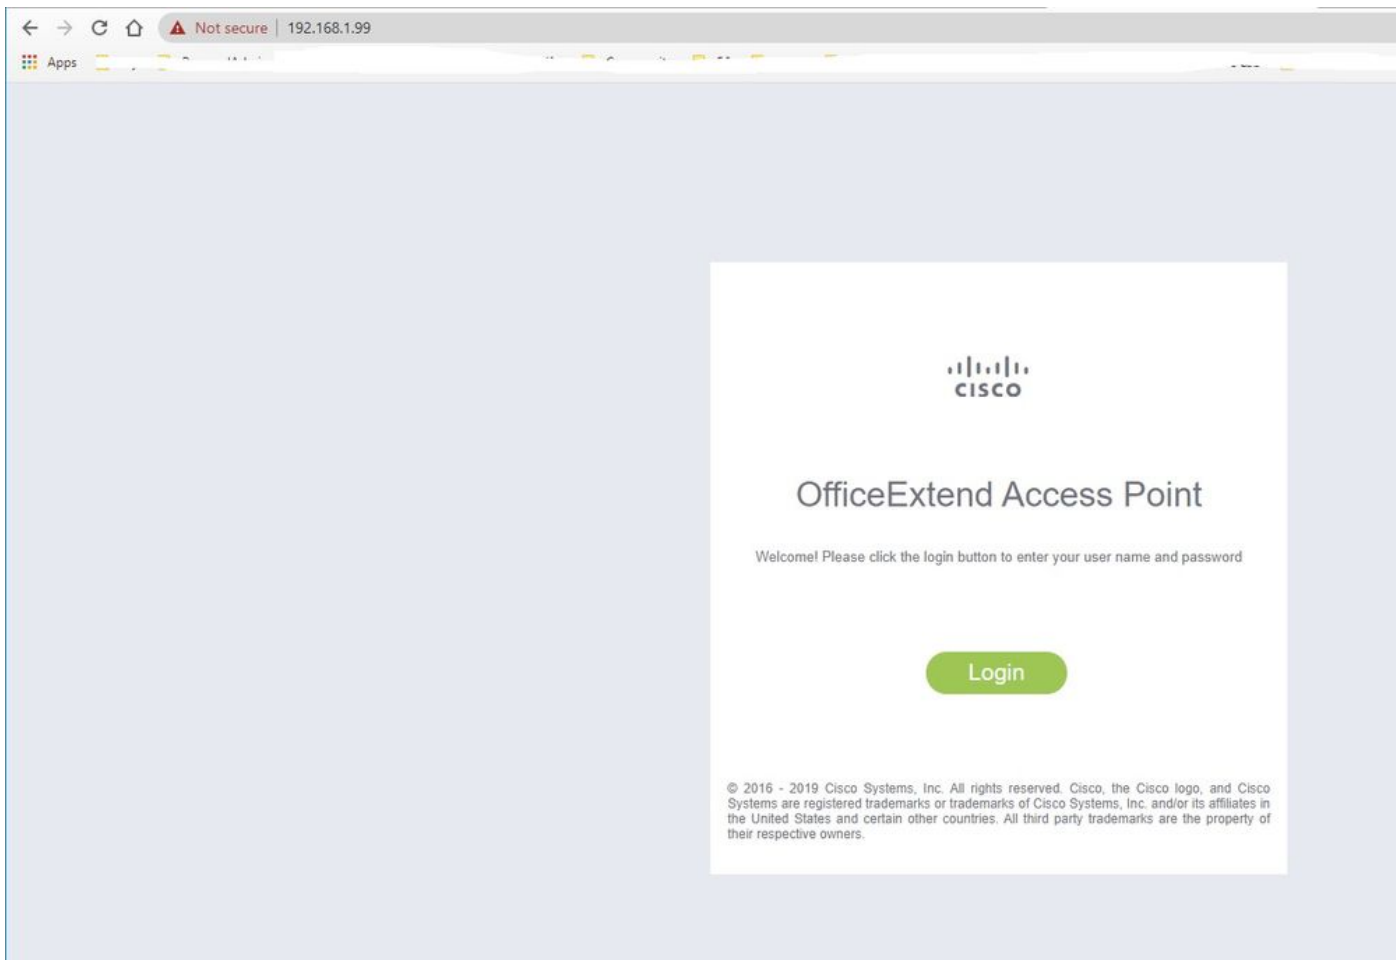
Not secure | 192.168.1.99

Apps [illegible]

cisco

OfficeExtend Access Point

Welcome! Please click the login button to enter your user name and password

Login

© 2016 - 2019 Cisco Systems, Inc. All rights reserved. Cisco, the Cisco logo, and Cisco Systems are registered trademarks or trademarks of Cisco Systems, Inc. and/or its affiliates in the United States and certain other countries. All third party trademarks are the property of their respective owners.